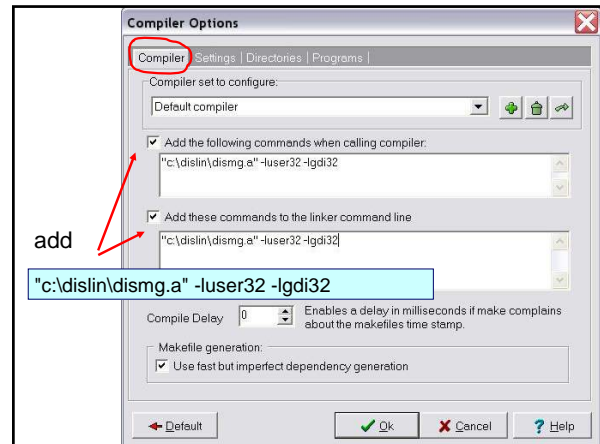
Compiler Options

Compiler | Settings | Directories | Programs |

Compiler set to configure:

Default compiler

Add the following commands when calling compiler:

"c:\dislin\dismg.a" -luser32 -lgdi32

Add these commands to the linker command line

"c:\dislin\dismg.a" -luser32 -lgdi32

add

"c:\dislin\dismg.a" -luser32 -lgdi32

Compile Delay 0

Enables a delay in milliseconds if make complains about the makefiles time stamp.

Makefile generation:

Use fast but imperfect dependency generation

Default

Ok

Cancel

Help